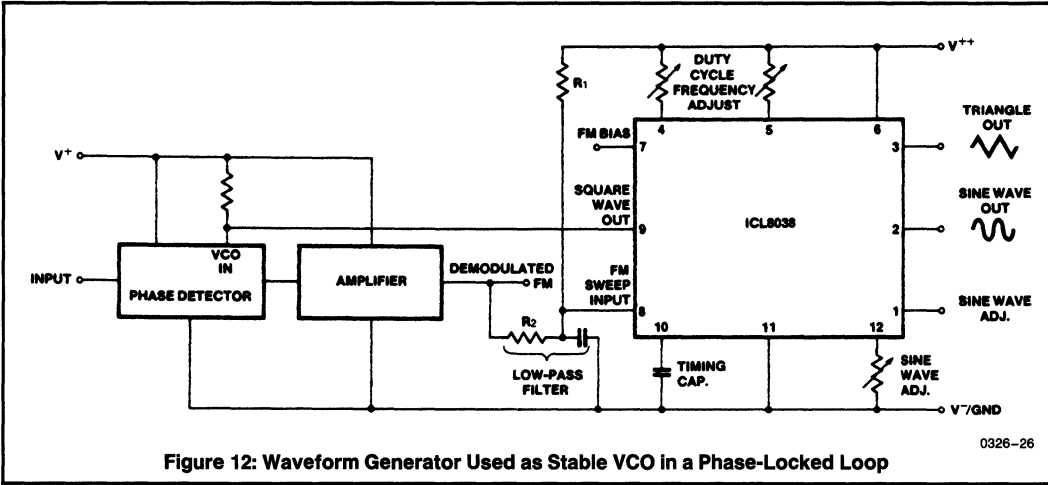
$V^{++}$

$R_1$

DUTY CYCLE FREQUENCY ADJUST

4

5

6

TRIANGLE OUT

FM BIAS

7

3

$V^+$

SQUARE WAVE OUT

9

ICL8038

2

SINE WAVE OUT

VCO IN

INPUT

PHASE DETECTOR

AMPLIFIER

DEMODULATED FM

FM SWEEP INPUT

8

1

SINE WAVE ADJ.

10

11

12

$R_2$

LOW-PASS FILTER

TIMING CAP.

SINE WAVE ADJ.

$V^-$/GND

0326–26

Figure 12: Waveform Generator Used as Stable VCO in a Phase-Locked Loop